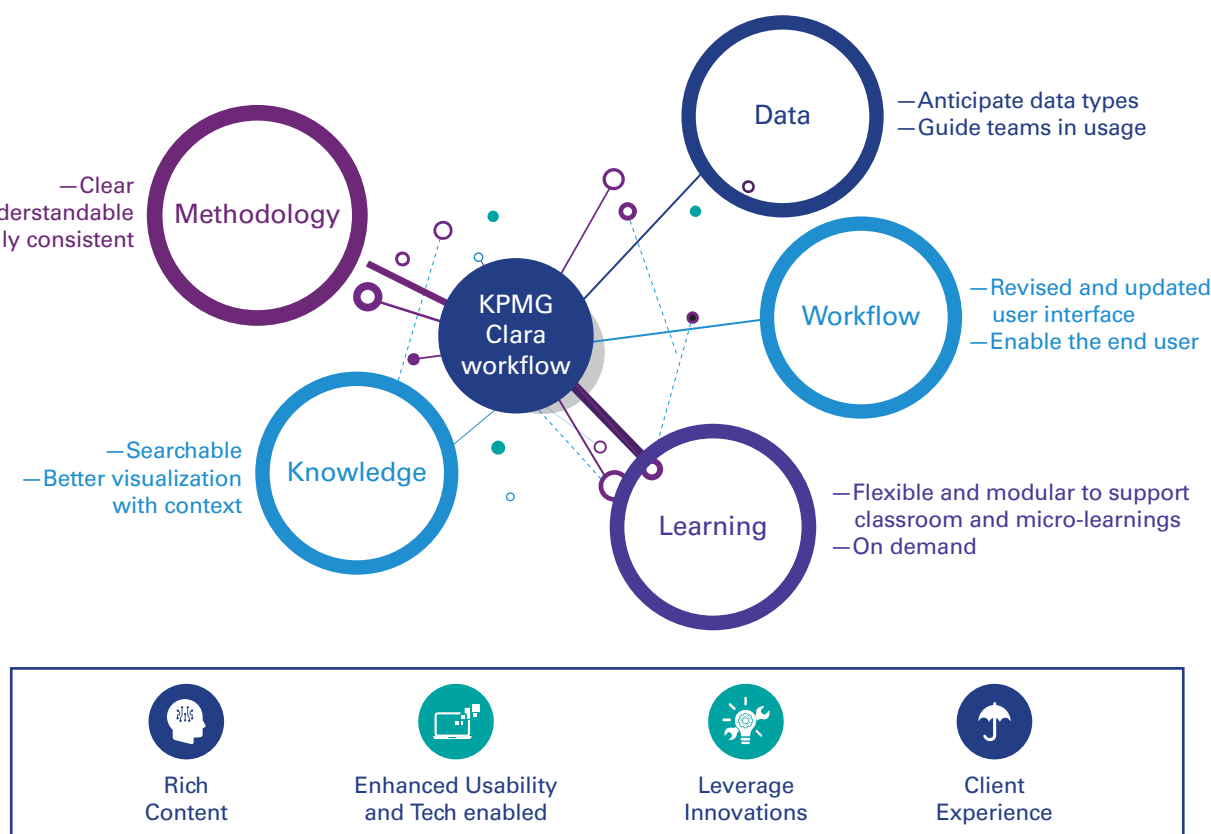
—Clear
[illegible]derstandable
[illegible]ly consistent

Methodology

Data

—Anticipate data types
—Guide teams in usage

KPMG Clara workflow

Workflow

—Revised and updated user interface
—Enable the end user

—Searchable
—Better visualization with context

Knowledge

Learning

—Flexible and modular to support classroom and micro-learnings
—On demand

Rich Content

Enhanced Usability and Tech enabled

Leverage Innovations

Client Experience